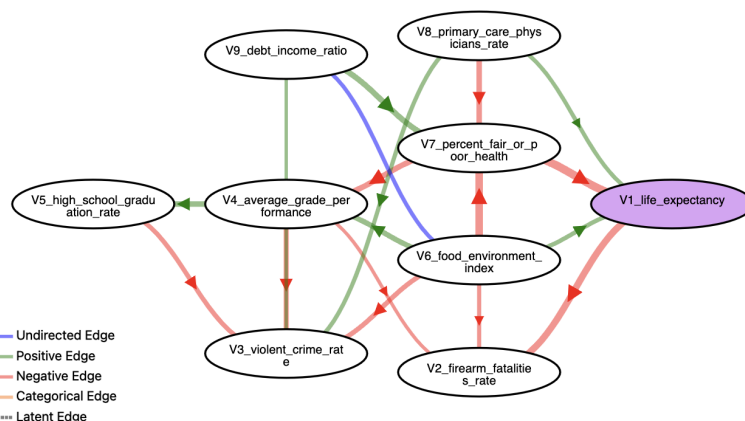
V9_debt_income_ratio

V8_primary_care_physicians_rate

V7_percent_fair_or_poor_health

V5_high_school_graduation_rate

V4_average_grade_performance

V1_life_expectancy

V6_food_environment_index

V3_violent_crime_rate

V2_firearm_fatalities_rate

Undirected Edge
Positive Edge
Negative Edge
Categorical Edge
Latent Edge